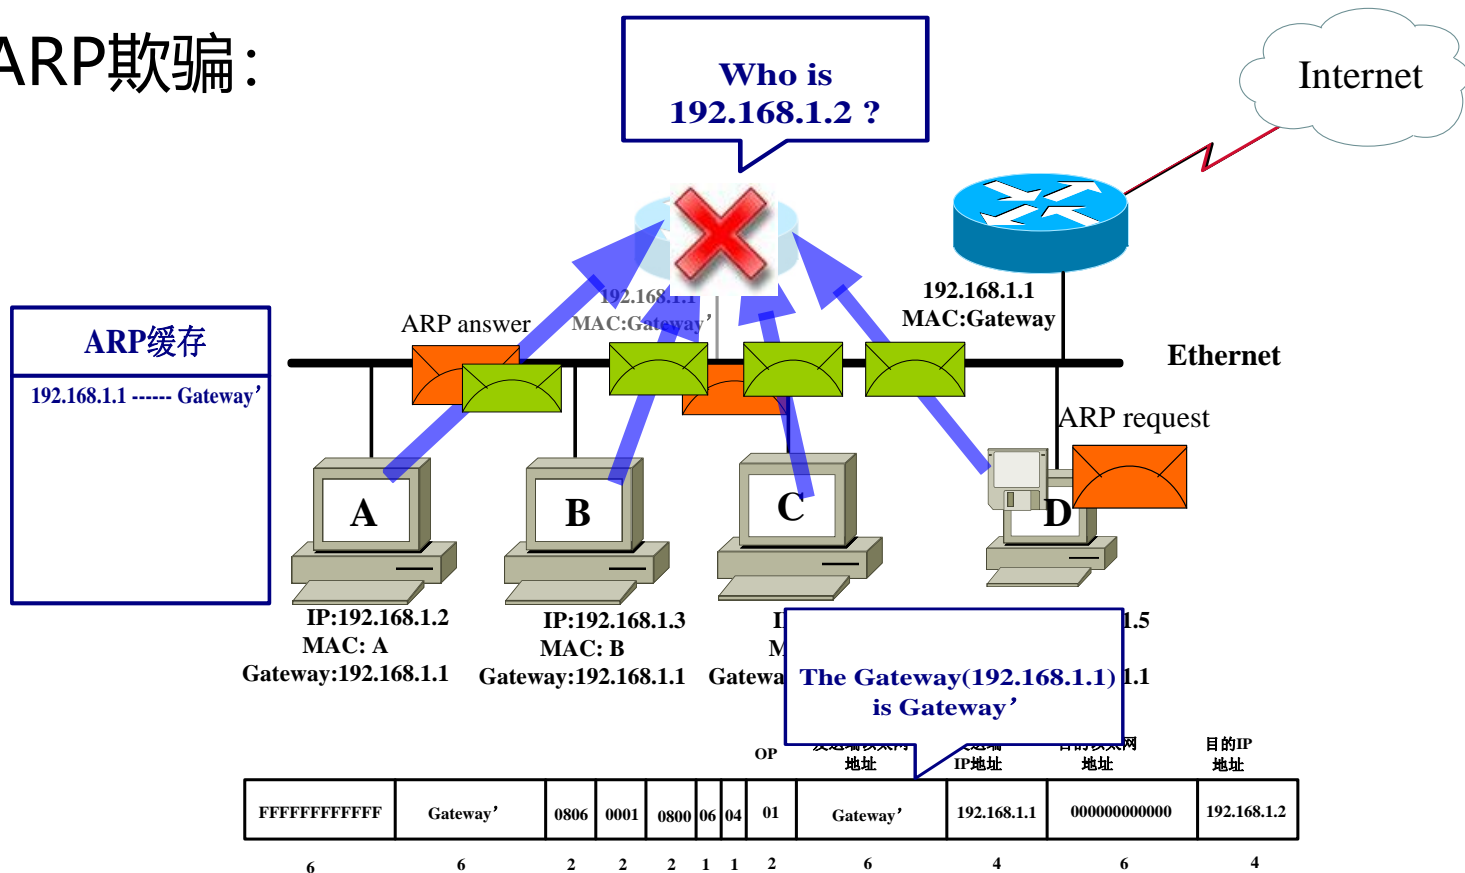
ARP欺骗:

Who is 192.168.1.2 ?

Internet

ARP缓存

192.168.1.1 ------ Gateway’

ARP answer

192.168.1.1
MAC:Gateway’

192.168.1.1
MAC:Gateway

Ethernet

ARP request

A

B

C

D

IP:192.168.1.2
MAC: A
Gateway:192.168.1.1

IP:192.168.1.3
MAC: B
Gateway:192.168.1.1

I
M
Gatewa

1.5

1.1

The Gateway(192.168.1.1) is Gateway’

OP

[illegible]地址

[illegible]IP地址

目的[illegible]网地址

目的IP地址

| FFFFFFFFFFFF | Gateway’ | 0806 | 0001 | 0800 | 06 | 04 | 01 | Gateway’ | 192.168.1.1 | 000000000000 | 192.168.1.2 |
|---|---|---|---|---|---|---|---|---|---|---|---|
| 6 | 6 | 2 | 2 | 2 | 1 | 1 | 2 | 6 | 4 | 6 | 4 |